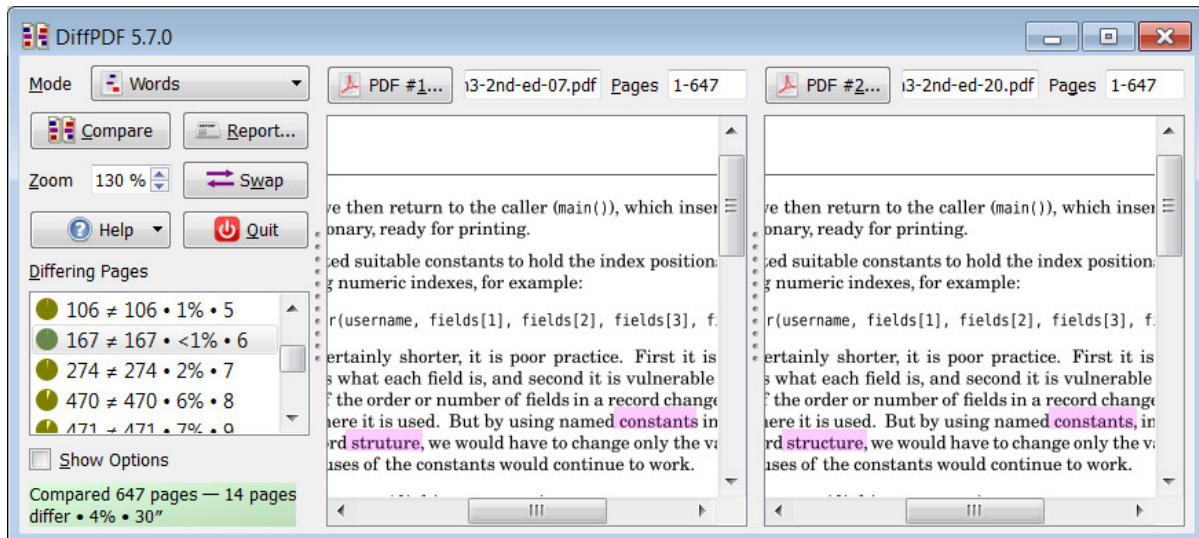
DiffPDF 5.7.0

Mode Words

Compare Report...

Zoom 130 % Swap

Help Quit

Differing Pages

106 ≠ 106 • 1% • 5
167 ≠ 167 • <1% • 6
274 ≠ 274 • 2% • 7
470 ≠ 470 • 6% • 8
471 ≠ 471 • 7% • 9

Show Options

Compared 647 pages — 14 pages differ • 4% • 30″

PDF #1... 13-2nd-ed-07.pdf Pages 1-647

ve then return to the caller (main()), which inser
onary, ready for printing.

ted suitable constants to hold the index position
g numeric indexes, for example:

r(username, fields[1], fields[2], fields[3], f

ertainly shorter, it is poor practice. First it is
s what each field is, and second it is vulnerable
f the order or number of fields in a record change
here it is used. But by using named constants in
rd structure, we would have to change only the va
uses of the constants would continue to work.

PDF #2... 13-2nd-ed-20.pdf Pages 1-647

ve then return to the caller (main()), which inser
onary, ready for printing.

ted suitable constants to hold the index position
g numeric indexes, for example:

r(username, fields[1], fields[2], fields[3], f

ertainly shorter, it is poor practice. First it is
s what each field is, and second it is vulnerable
f the order or number of fields in a record change
here it is used. But by using named constants, in
rd structure, we would have to change only the va
uses of the constants would continue to work.